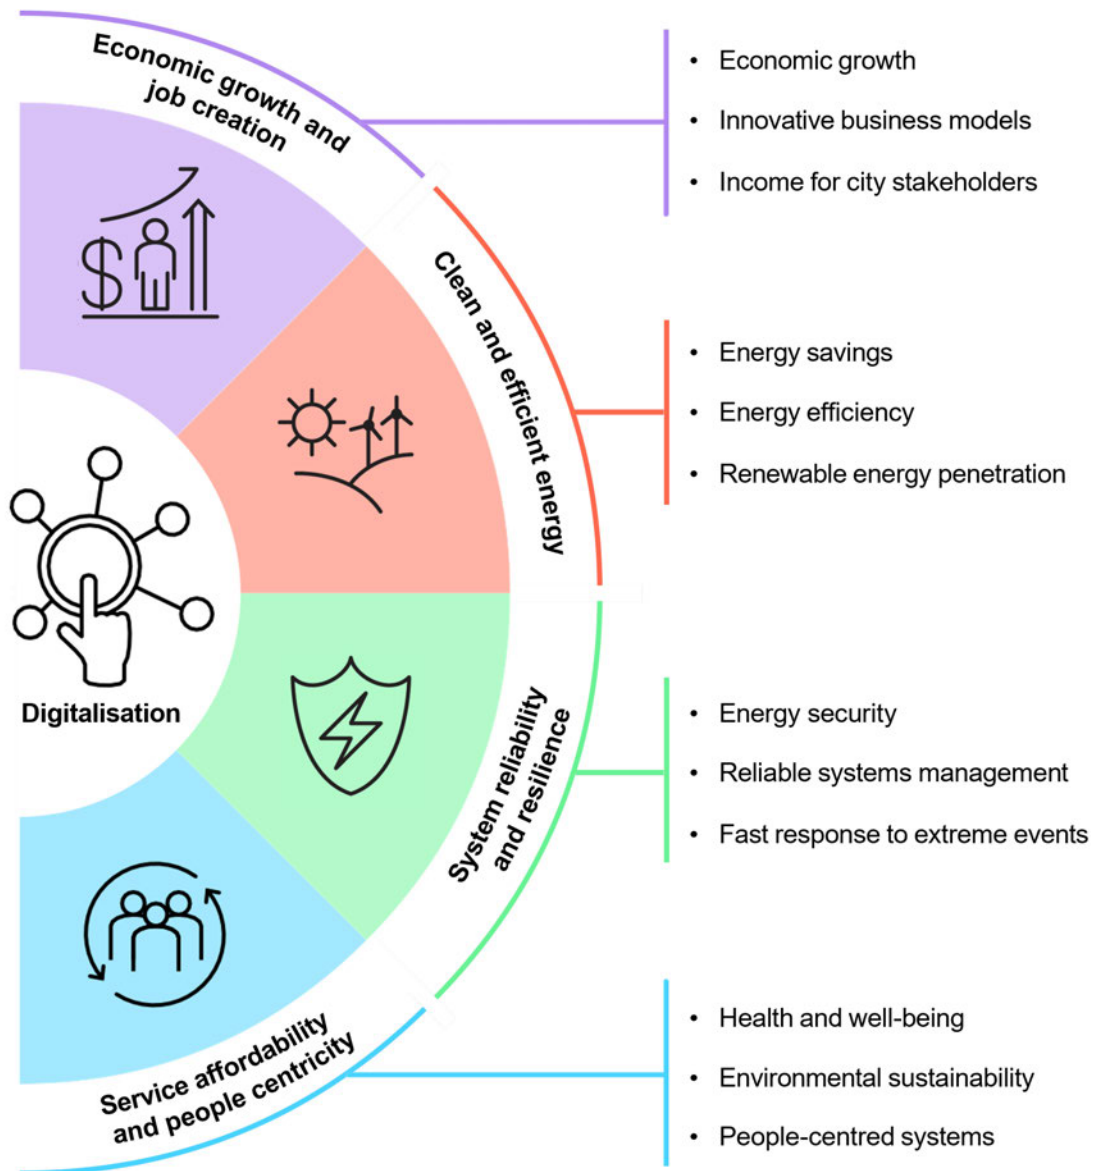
Economic growth and job creation

• Economic growth
• Innovative business models
• Income for city stakeholders

Clean and efficient energy

• Energy savings
• Energy efficiency
• Renewable energy penetration

Digitalisation

System reliability and resilience

• Energy security
• Reliable systems management
• Fast response to extreme events

Service affordability and people centricity

• Health and well-being
• Environmental sustainability
• People-centred systems